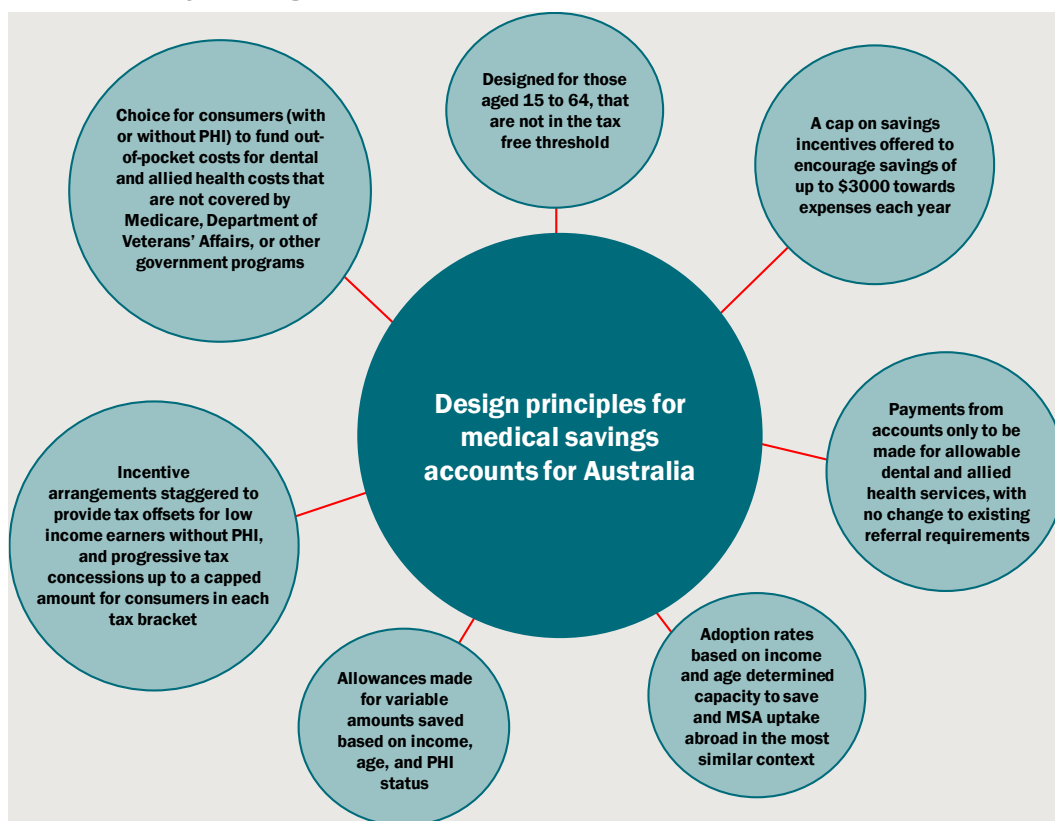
Design principles for medical savings accounts for Australia

Choice for consumers (with or without PHI) to fund out-of-pocket costs for dental and allied health costs that are not covered by Medicare, Department of Veterans' Affairs, or other government programs

Designed for those aged 15 to 64, that are not in the tax free threshold

A cap on savings incentives offered to encourage savings of up to $3000 towards expenses each year

Payments from accounts only to be made for allowable dental and allied health services, with no change to existing referral requirements

Adoption rates based on income and age determined capacity to save and MSA uptake abroad in the most similar context

Allowances made for variable amounts saved based on income, age, and PHI status

Incentive arrangements staggered to provide tax offsets for low income earners without PHI, and progressive tax concessions up to a capped amount for consumers in each tax bracket